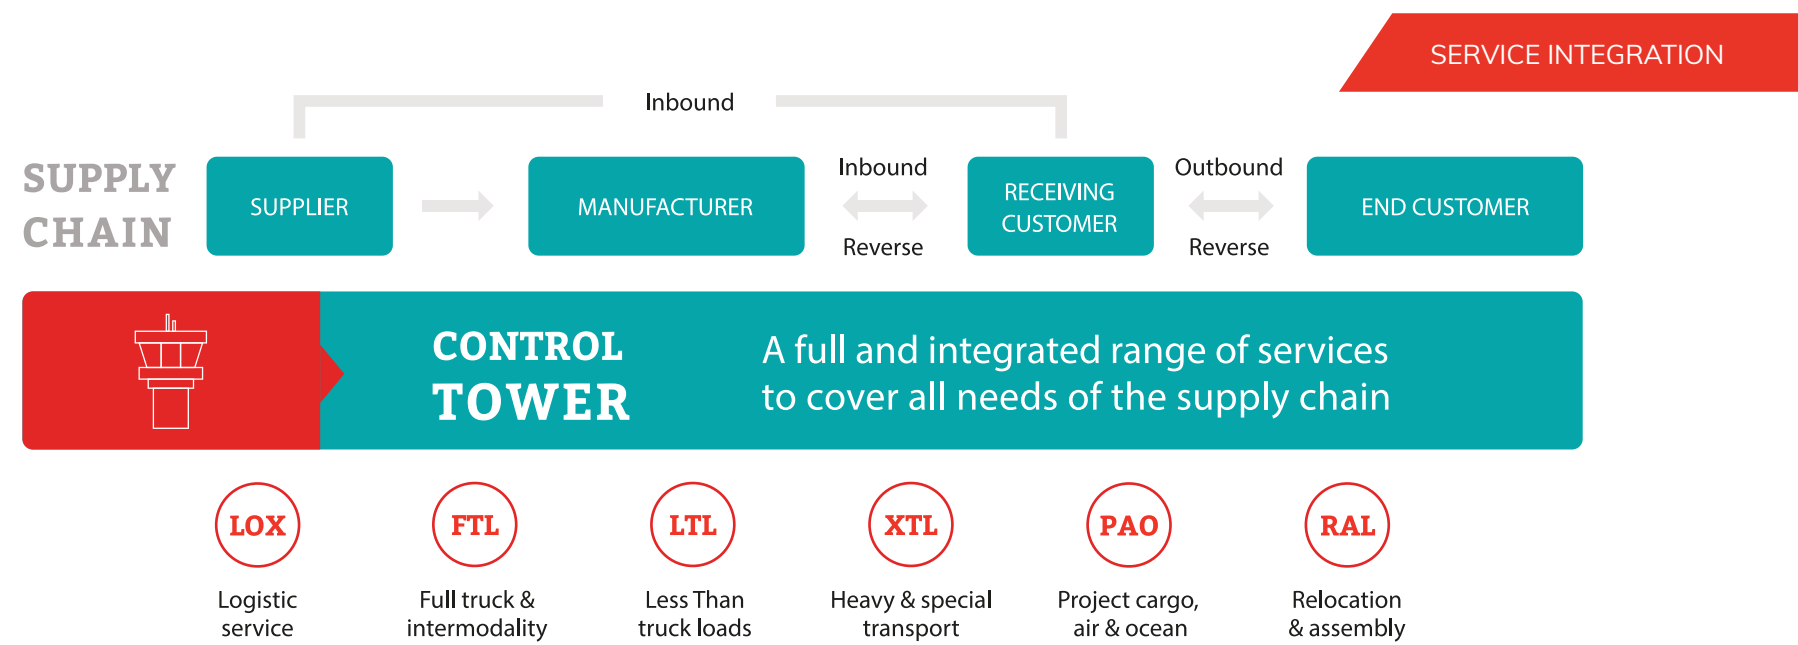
SERVICE INTEGRATION

Inbound

SUPPLY CHAIN

SUPPLIER

MANUFACTURER

Inbound

Reverse

RECEIVING CUSTOMER

Outbound

Reverse

END CUSTOMER

CONTROL TOWER

A full and integrated range of services to cover all needs of the supply chain

LOX
Logistic service

FTL
Full truck & intermodality

LTL
Less Than truck loads

XTL
Heavy & special transport

PAO
Project cargo, air & ocean

RAL
Relocation & assembly